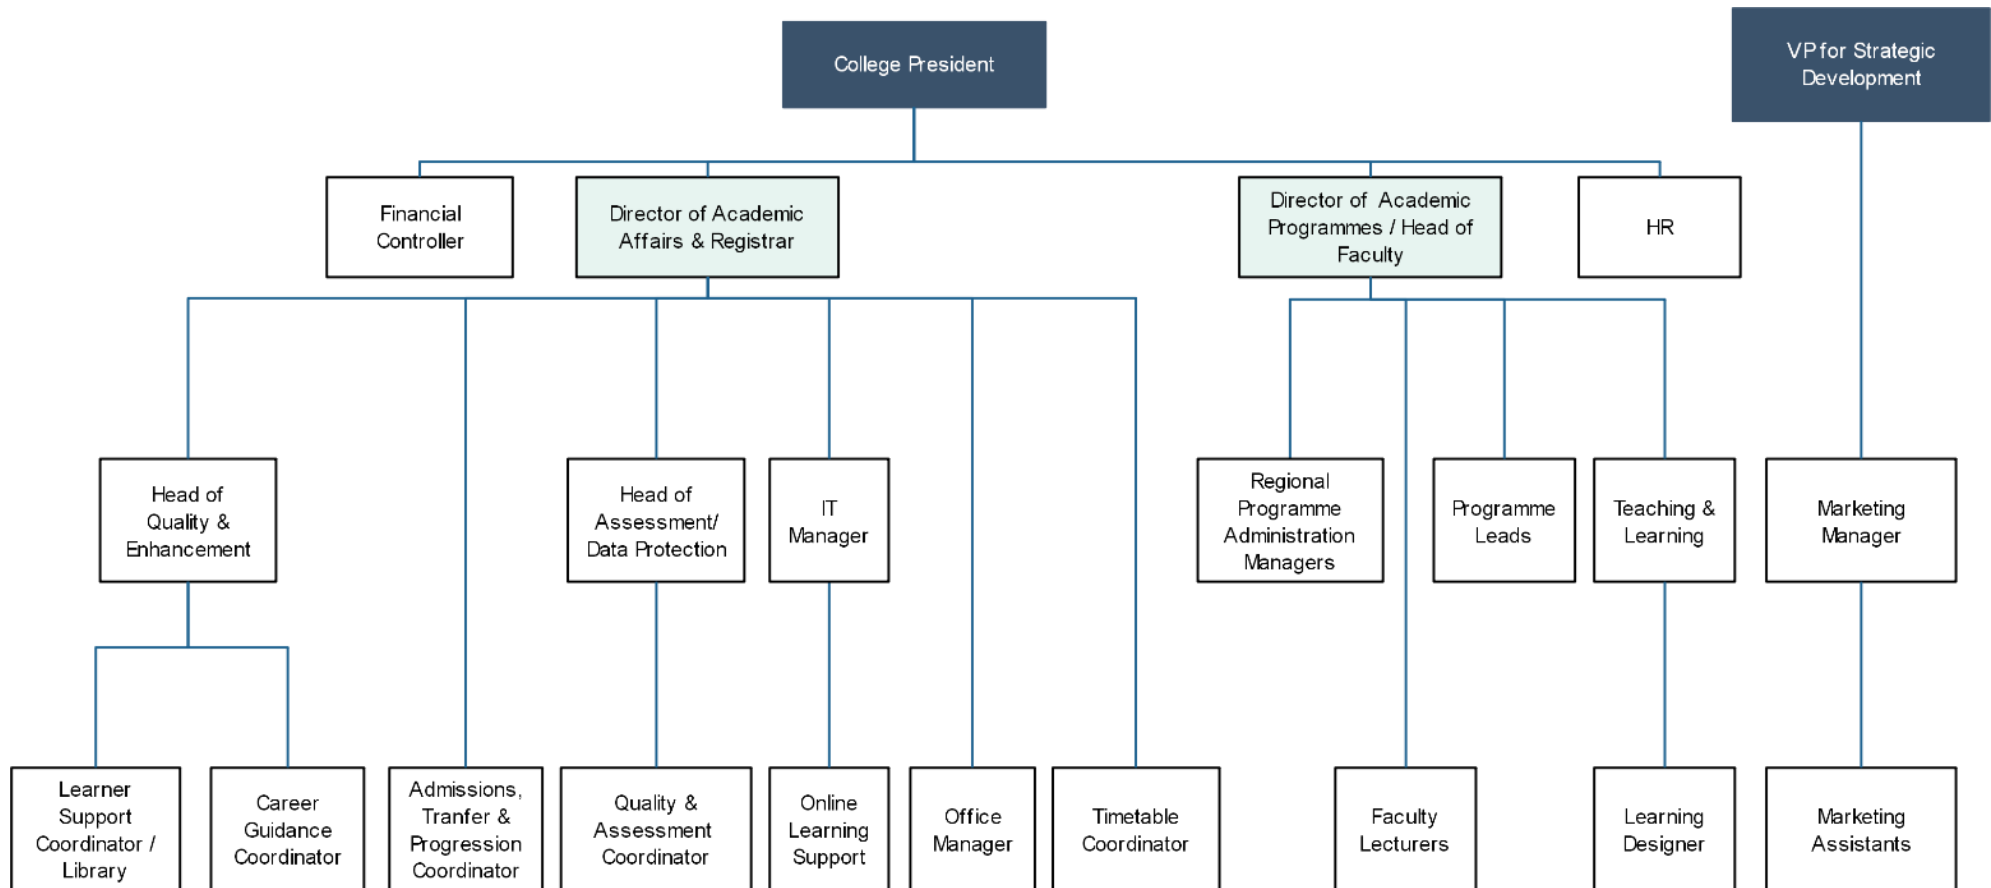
College President

VP for Strategic Development

Financial Controller

Director of Academic Affairs & Registrar

Director of Academic Programmes / Head of Faculty

HR

Head of Quality & Enhancement

Head of Assessment/ Data Protection

IT Manager

Regional Programme Administration Managers

Programme Leads

Teaching & Learning

Marketing Manager

Learner Support Coordinator / Library

Career Guidance Coordinator

Admissions, Tranfer & Progression Coordinator

Quality & Assessment Coordinator

Online Learning Support

Office Manager

Timetable Coordinator

Faculty Lecturers

Learning Designer

Marketing Assistants